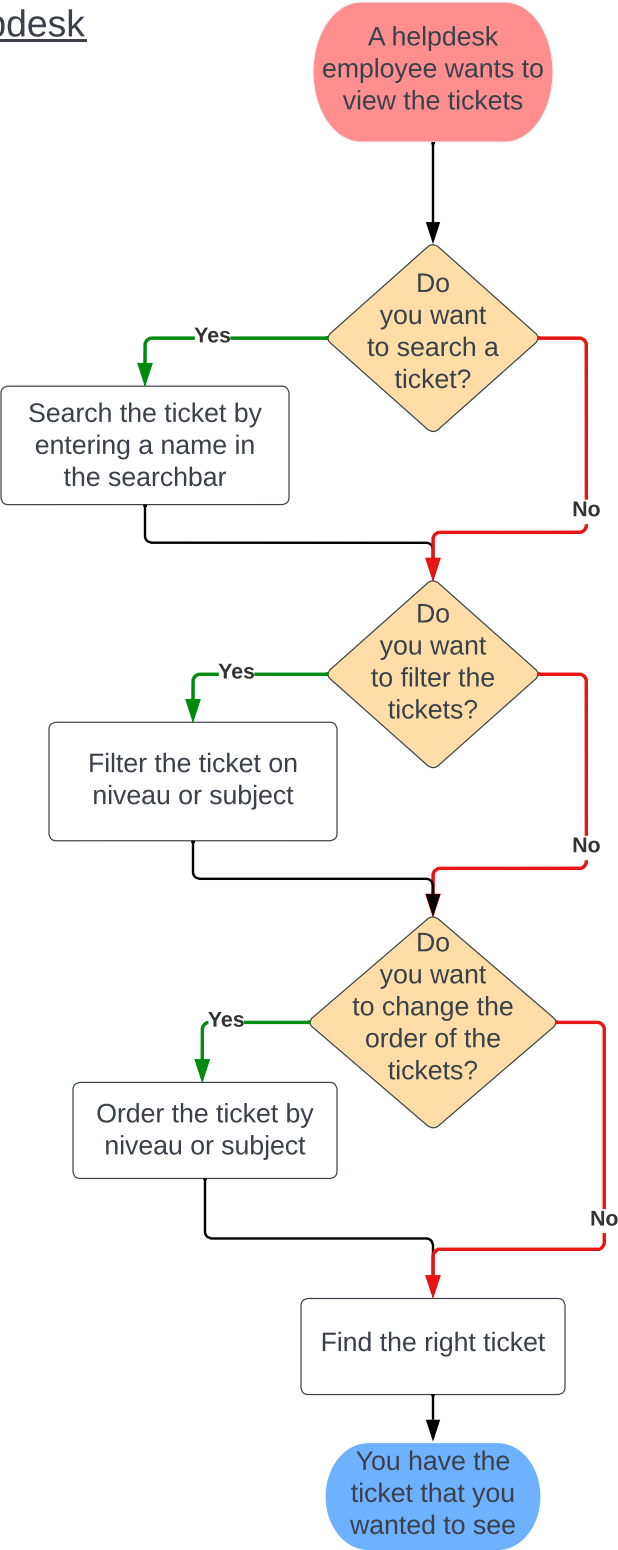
pdesk

A helpdesk employee wants to view the tickets

Do you want to search a ticket?

Yes

Search the ticket by entering a name in the searchbar

No

Do you want to filter the tickets?

Yes

Filter the ticket on niveau or subject

No

Do you want to change the order of the tickets?

Yes

Order the ticket by niveau or subject

No

Find the right ticket

You have the ticket that you wanted to see